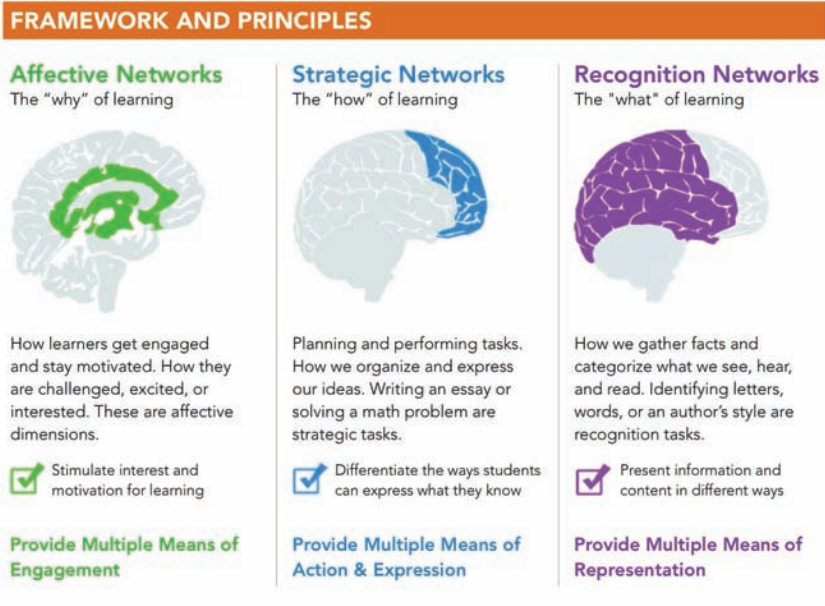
FRAMEWORK AND PRINCIPLES

Affective Networks
The "why" of learning

How learners get engaged and stay motivated. How they are challenged, excited, or interested. These are affective dimensions.

Stimulate interest and motivation for learning

Provide Multiple Means of Engagement

Strategic Networks
The "how" of learning

Planning and performing tasks. How we organize and express our ideas. Writing an essay or solving a math problem are strategic tasks.

Differentiate the ways students can express what they know

Provide Multiple Means of Action & Expression

Recognition Networks
The "what" of learning

How we gather facts and categorize what we see, hear, and read. Identifying letters, words, or an author's style are recognition tasks.

Present information and content in different ways

Provide Multiple Means of Representation